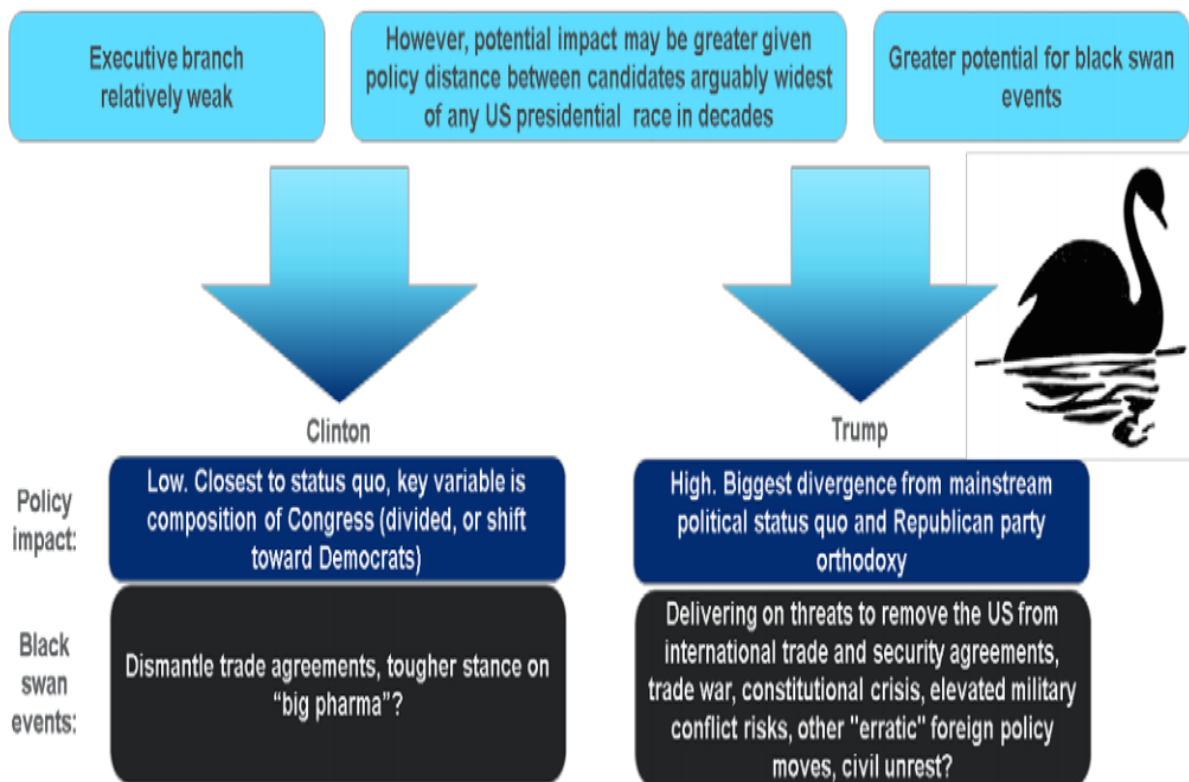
Executive branch relatively weak

However, potential impact may be greater given policy distance between candidates arguably widest of any US presidential race in decades

Greater potential for black swan events

Clinton

Trump

Policy impact:

Low. Closest to status quo, key variable is composition of Congress (divided, or shift toward Democrats)

High. Biggest divergence from mainstream political status quo and Republican party orthodoxy

Black swan events:

Dismantle trade agreements, tougher stance on "big pharma"?

Delivering on threats to remove the US from international trade and security agreements, trade war, constitutional crisis, elevated military conflict risks, other "erratic" foreign policy moves, civil unrest?